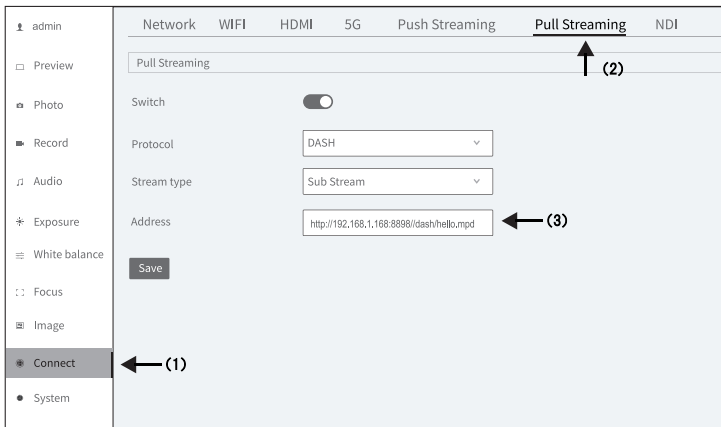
admin
Preview
Photo
Record
Audio
Exposure
White balance
Focus
Image
Connect
System

Network WIFI HDMI 5G Push Streaming Pull Streaming NDI

Pull Streaming

Switch

Protocol DASH

Stream type Sub Stream

Address http://192.168.1.168:8898//dash/hello.mpd

Save

(1)
(2)
(3)